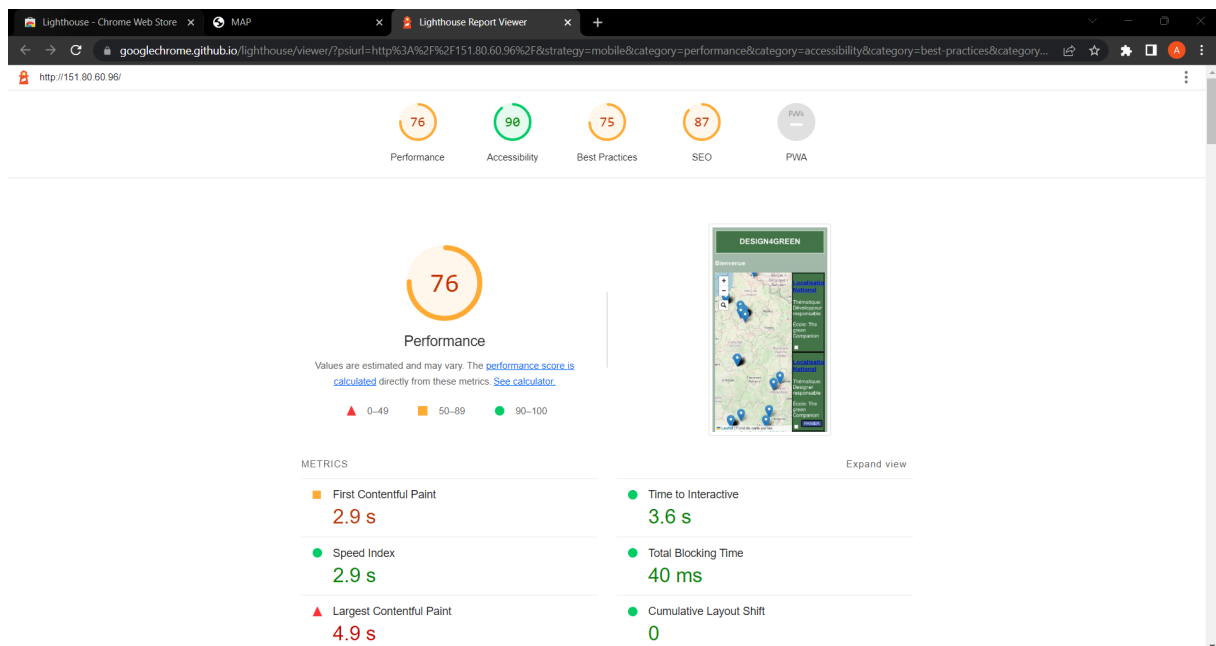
Lighthouse - Chrome Web Store × MAP × Lighthouse Report Viewer × +

googlechrome.github.io/lighthouse/viewer/?psiurl=http%3A%2F%2F151.80.60.96%2F&strategy=mobile&category=performance&category=accessibility&category=best-practices&category...

http://151.80.60.96/

76 Performance
90 Accessibility
75 Best Practices
87 SEO
PWA PWA

76

Performance

Values are estimated and may vary. The performance score is calculated directly from these metrics. See calculator.

0–49 50–89 90–100

DESIGN4GREEN

Bienvenue

Localisation National

Thématique: Développeur responsable

École: The green Companion

Localisation National

Thématique: Designer responsable

École: The green Companion

METRICS

Expand view

First Contentful Paint
2.9 s

Time to Interactive
3.6 s

Speed Index
2.9 s

Total Blocking Time
40 ms

Largest Contentful Paint
4.9 s

Cumulative Layout Shift
0